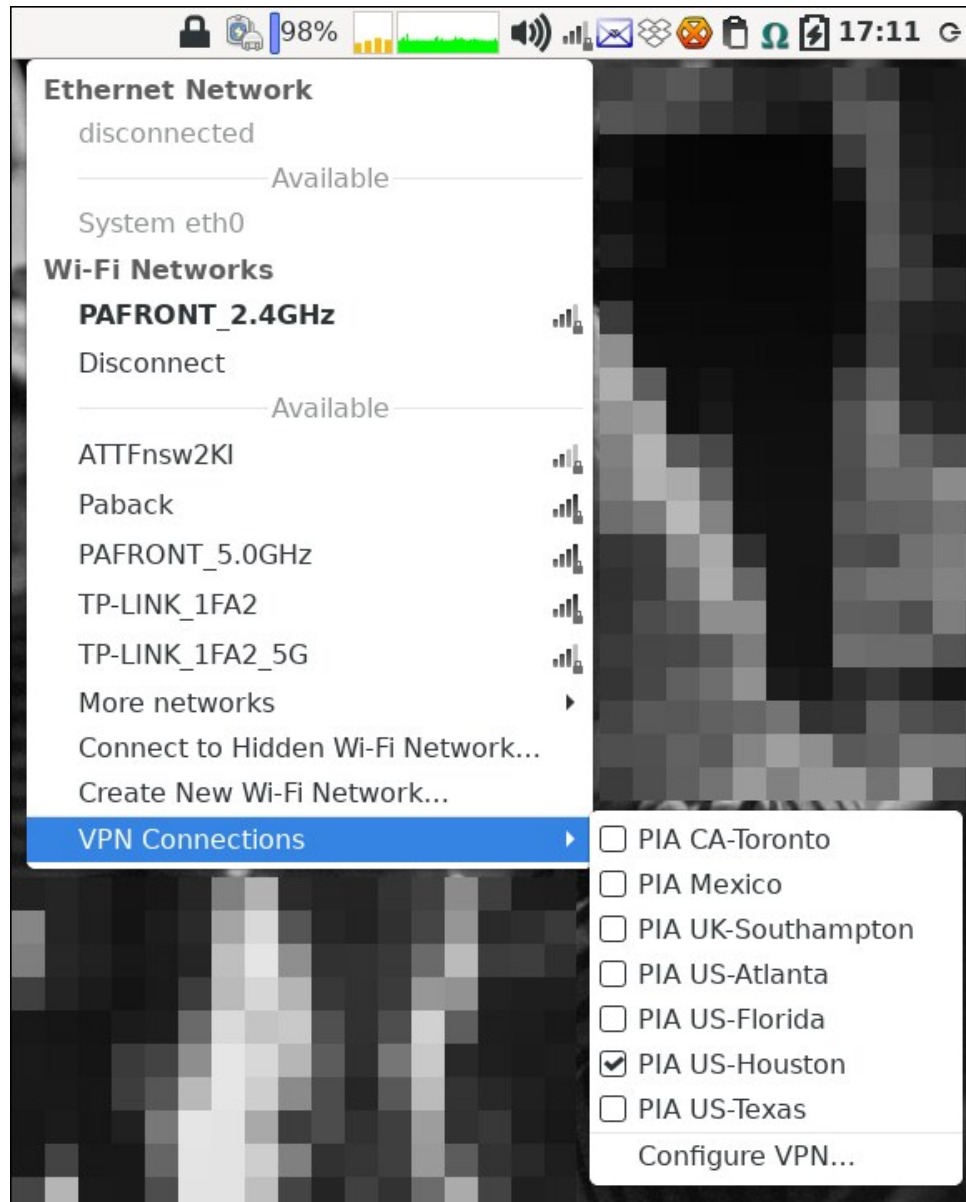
98% 17:11

Ethernet Network
disconnected
Available
System eth0
Wi-Fi Networks
PAFRONT_2.4GHz
Disconnect
Available
ATTFnsw2Kl
Paback
PAFRONT_5.0GHz
TP-LINK_1FA2
TP-LINK_1FA2_5G
More networks
Connect to Hidden Wi-Fi Network...
Create New Wi-Fi Network...
VPN Connections

PIA CA-Toronto
PIA Mexico
PIA UK-Southampton
PIA US-Atlanta
PIA US-Florida
PIA US-Houston
PIA US-Texas
Configure VPN...